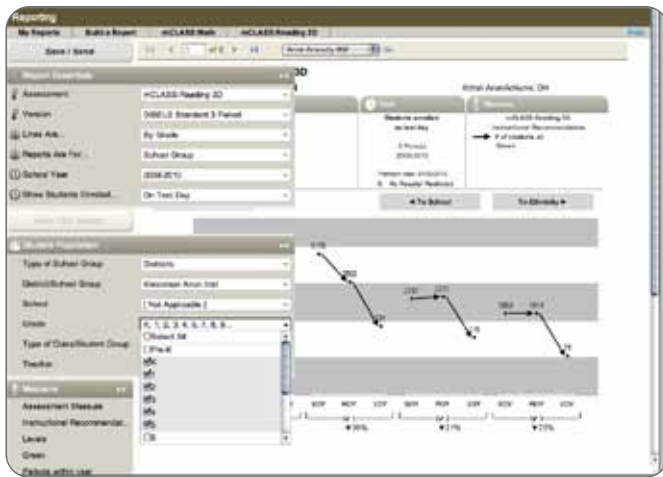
Reporting

My Reports | Build a Report | mCLASS Math | mCLASS Reading 3D

Save / Send

of 8

3D

Kiket Area Actions, OH

Report Essentials

Assessment: mCLASS Reading 3D

Version: DIBELS Standard 3 Period

Lines Are...: By Grade

Reports Are For...: School Group

School Year: 2009-2010

Show Students Enrolled...: On Test Day

Student Population

Type of School Group: Districts

District/School Group: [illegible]

School: [ Not Applicable ]

Grade: K, 1, 2, 3, 4, 5, 6, 7, 8, 9...

Select All

Pre-K

Type of Class/Student Group

Teacher

Measures

Assessment Measure

Instructional Recommendation

Levels

Green

Periods within year

Students enrolled on test day

◄ To School

To Ethnicity ►

BOY MOY EOY BOY MOY EOY BOY MOY EOY BOY MOY EOY

▼30%

▼21%

▼23%